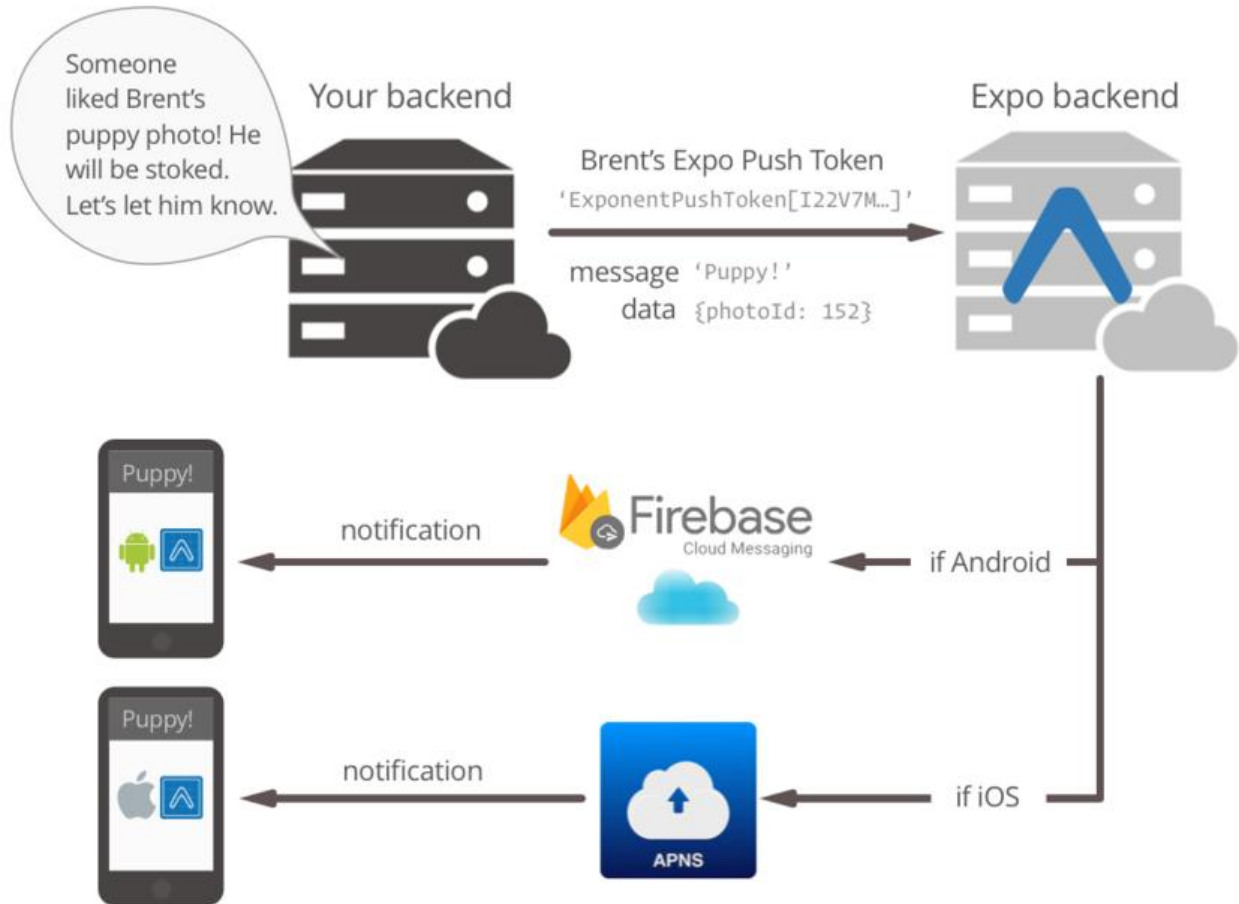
Someone liked Brent's puppy photo! He will be stoked. Let's let him know.

Your backend

Expo backend

Brent's Expo Push Token
'ExponentPushToken[I22V7M…]'

message 'Puppy!'
data {photoId: 152}

Puppy!

notification

Firebase
Cloud Messaging

if Android

Puppy!

notification

APNS

if iOS